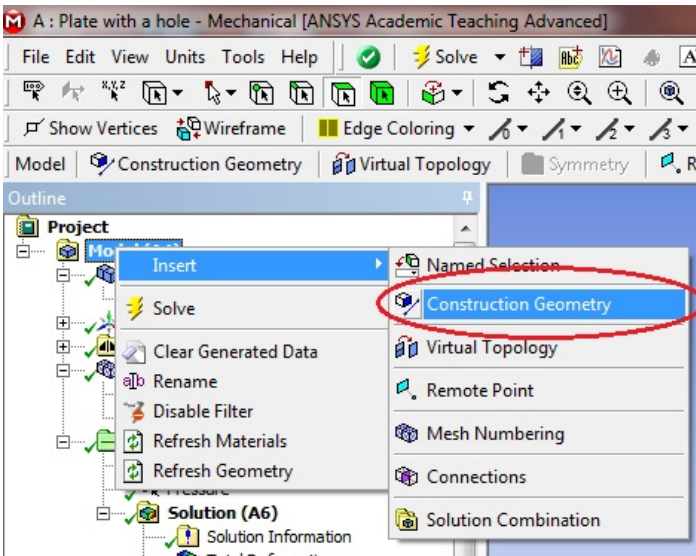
A : Plate with a hole - Mechanical [ANSYS Academic Teaching Advanced]

File Edit View Units Tools Help | Solve

Show Vertices Wireframe | Edge Coloring

Model | Construction Geometry | Virtual Topology | Symmetry | R

Outline

Project

Mo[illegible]

Insert

Solve

Clear Generated Data

Rename

Disable Filter

Refresh Materials

Refresh Geometry

Named Selection

Construction Geometry

Virtual Topology

Remote Point

Mesh Numbering

Connections

Solution Combination

Pressure

Solution (A6)

Solution Information